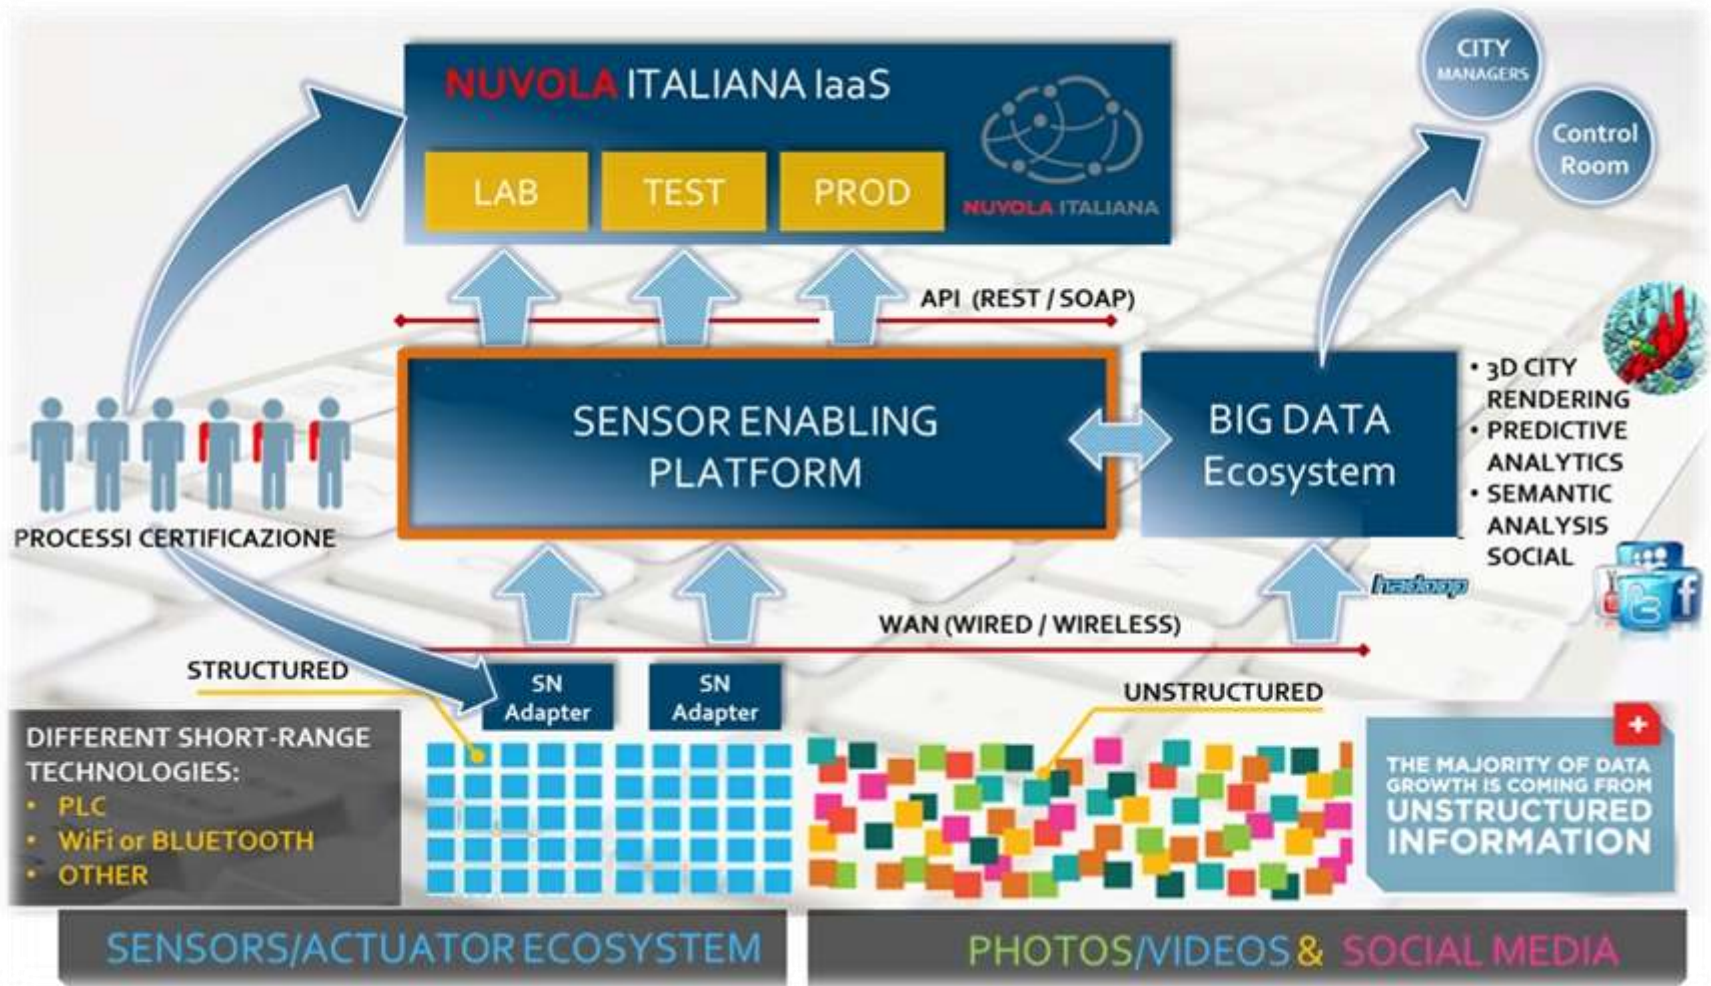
NUVOLA ITALIANA IaaS

LAB
TEST
PROD

NUVOLA ITALIANA

CITY MANAGERS

Control Room

API (REST / SOAP)

SENSOR ENABLING PLATFORM

BIG DATA Ecosystem

• 3D CITY RENDERING
• PREDICTIVE ANALYTICS
• SEMANTIC ANALYSIS SOCIAL

PROCESSI CERTIFICAZIONE

hadoop

WAN (WIRED / WIRELESS)

STRUCTURED

SN Adapter
SN Adapter

UNSTRUCTURED

DIFFERENT SHORT-RANGE TECHNOLOGIES:
• PLC
• WiFi or BLUETOOTH
• OTHER

THE MAJORITY OF DATA GROWTH IS COMING FROM UNSTRUCTURED INFORMATION

SENSORS/ACTUATOR ECOSYSTEM

PHOTOS/VIDEOS & SOCIAL MEDIA